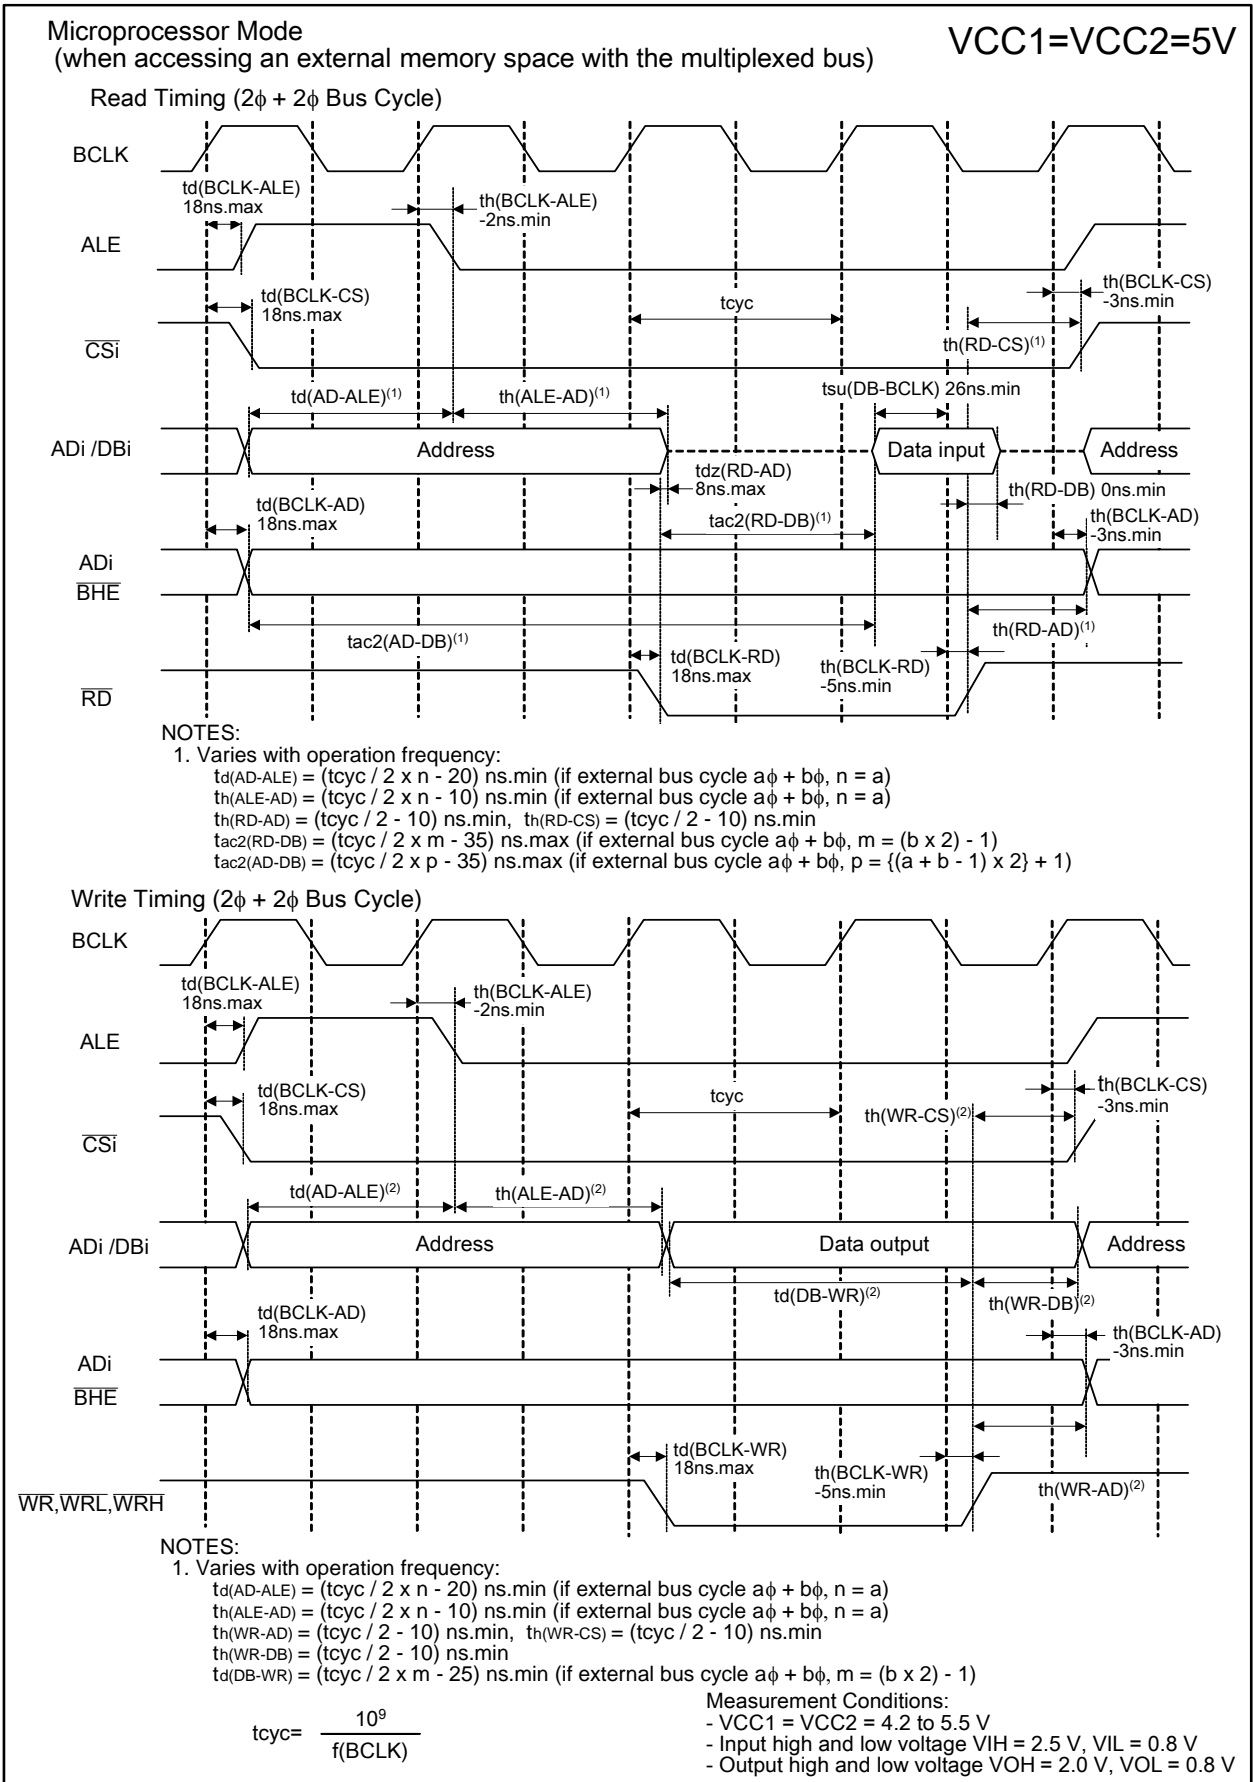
Microprocessor Mode
(when accessing an external memory space with the multiplexed bus)

VCC1=VCC2=5V

Read Timing (2ϕ + 2ϕ Bus Cycle)

BCLK

td(BCLK-ALE)
18ns.max

th(BCLK-ALE)
-2ns.min

ALE

td(BCLK-CS)
18ns.max

tcyc

th(BCLK-CS)
-3ns.min

$\overline{CSi}$

th(RD-CS)$^{(1)}$

td(AD-ALE)$^{(1)}$

th(ALE-AD)$^{(1)}$

tsu(DB-BCLK) 26ns.min

ADi /DBi

Address

Data input

Address

tdz(RD-AD)
8ns.max

th(RD-DB) 0ns.min

td(BCLK-AD)
18ns.max

tac2(RD-DB)$^{(1)}$

th(BCLK-AD)
-3ns.min

ADi
$\overline{BHE}$

tac2(AD-DB)$^{(1)}$

th(RD-AD)$^{(1)}$

td(BCLK-RD)
18ns.max

th(BCLK-RD)
-5ns.min

$\overline{RD}$

NOTES:
1. Varies with operation frequency:
td(AD-ALE) = (tcyc / 2 x n - 20) ns.min (if external bus cycle aϕ + bϕ, n = a)
th(ALE-AD) = (tcyc / 2 x n - 10) ns.min (if external bus cycle aϕ + bϕ, n = a)
th(RD-AD) = (tcyc / 2 - 10) ns.min, th(RD-CS) = (tcyc / 2 - 10) ns.min
tac2(RD-DB) = (tcyc / 2 x m - 35) ns.max (if external bus cycle aϕ + bϕ, m = (b x 2) - 1)
tac2(AD-DB) = (tcyc / 2 x p - 35) ns.max (if external bus cycle aϕ + bϕ, p = {(a + b - 1) x 2} + 1)

Write Timing (2ϕ + 2ϕ Bus Cycle)

BCLK

td(BCLK-ALE)
18ns.max

th(BCLK-ALE)
-2ns.min

ALE

td(BCLK-CS)
18ns.max

tcyc

th(BCLK-CS)
-3ns.min

th(WR-CS)$^{(2)}$

$\overline{CSi}$

td(AD-ALE)$^{(2)}$

th(ALE-AD)$^{(2)}$

ADi /DBi

Address

Data output

Address

td(DB-WR)$^{(2)}$

th(WR-DB)$^{(2)}$

td(BCLK-AD)
18ns.max

th(BCLK-AD)
-3ns.min

ADi
$\overline{BHE}$

td(BCLK-WR)
18ns.max

th(BCLK-WR)
-5ns.min

th(WR-AD)$^{(2)}$

$\overline{WR}$,$\overline{WRL}$,$\overline{WRH}$

NOTES:
1. Varies with operation frequency:
td(AD-ALE) = (tcyc / 2 x n - 20) ns.min (if external bus cycle aϕ + bϕ, n = a)
th(ALE-AD) = (tcyc / 2 x n - 10) ns.min (if external bus cycle aϕ + bϕ, n = a)
th(WR-AD) = (tcyc / 2 - 10) ns.min, th(WR-CS) = (tcyc / 2 - 10) ns.min
th(WR-DB) = (tcyc / 2 - 10) ns.min
td(DB-WR) = (tcyc / 2 x m - 25) ns.min (if external bus cycle aϕ + bϕ, m = (b x 2) - 1)

tcyc= $\frac{10^9}{f(BCLK)}$

Measurement Conditions:
- VCC1 = VCC2 = 4.2 to 5.5 V
- Input high and low voltage VIH = 2.5 V, VIL = 0.8 V
- Output high and low voltage VOH = 2.0 V, VOL = 0.8 V